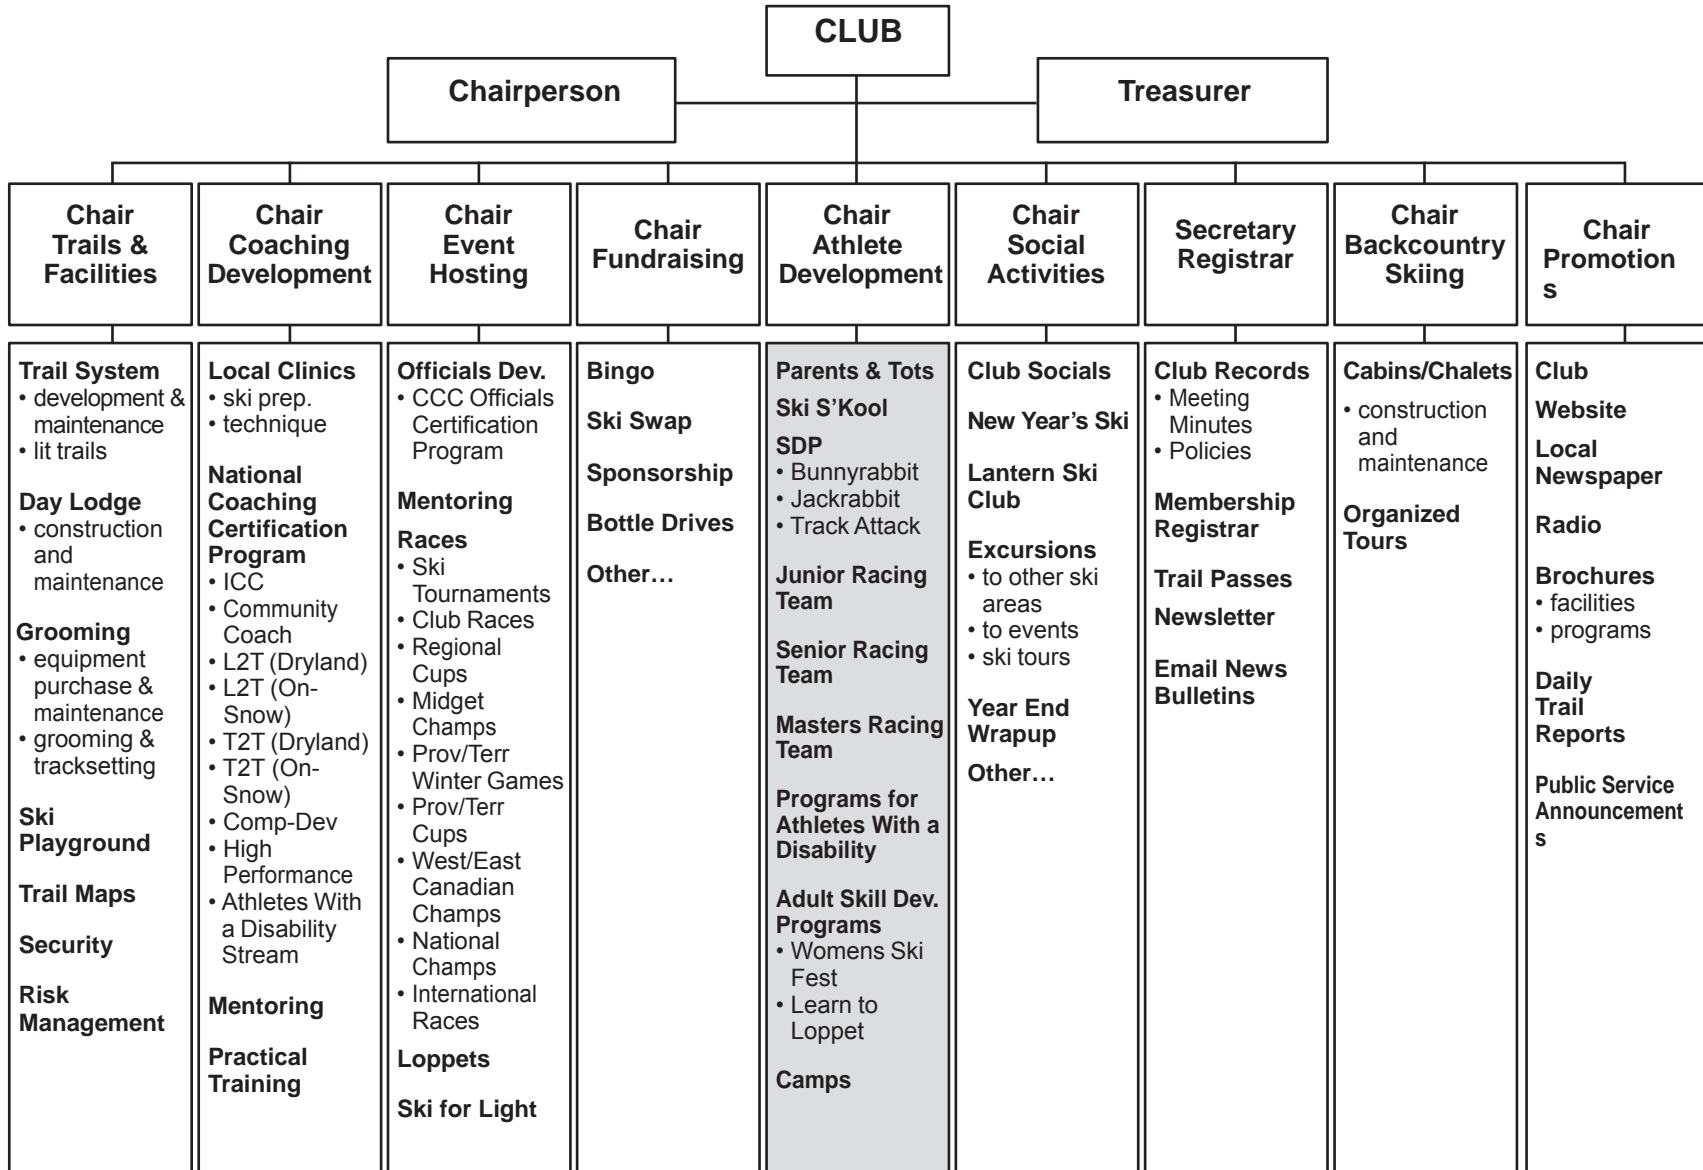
CLUB

Chairperson

Treasurer

Chair Trails & Facilities

Trail System
• development & maintenance
• lit trails

Day Lodge
• construction and maintenance

Grooming
• equipment purchase & maintenance
• grooming & tracksetting

Ski Playground

Trail Maps

Security

Risk Management

Chair Coaching Development

Local Clinics
• ski prep.
• technique

National Coaching Certification Program
• ICC
• Community Coach
• L2T (Dryland)
• L2T (On-Snow)
• T2T (Dryland)
• T2T (On-Snow)
• Comp-Dev
• High Performance
• Athletes With a Disability Stream

Mentoring

Practical Training

Chair Event Hosting

Officials Dev.
• CCC Officials Certification Program

Mentoring

Races
• Ski Tournaments
• Club Races
• Regional Cups
• Midget Champs
• Prov/Terr Winter Games
• Prov/Terr Cups
• West/East Canadian Champs
• National Champs
• International Races

Loppets

Ski for Light

Chair Fundraising

Bingo

Ski Swap

Sponsorship

Bottle Drives

Other…

Chair Athlete Development

Parents & Tots

Ski S'Kool

SDP
• Bunnyrabbit
• Jackrabbit
• Track Attack

Junior Racing Team

Senior Racing Team

Masters Racing Team

Programs for Athletes With a Disability

Adult Skill Dev. Programs
• Womens Ski Fest
• Learn to Loppet

Camps

Chair Social Activities

Club Socials

New Year's Ski

Lantern Ski Club

Excursions
• to other ski areas
• to events
• ski tours

Year End Wrapup

Other…

Secretary Registrar

Club Records
• Meeting Minutes
• Policies

Membership Registrar

Trail Passes

Newsletter

Email News Bulletins

Chair Backcountry Skiing

Cabins/Chalets
• construction and maintenance

Organized Tours

Chair Promotions

Club Website

Local Newspaper

Radio

Brochures
• facilities
• programs

Daily Trail Reports

Public Service Announcements